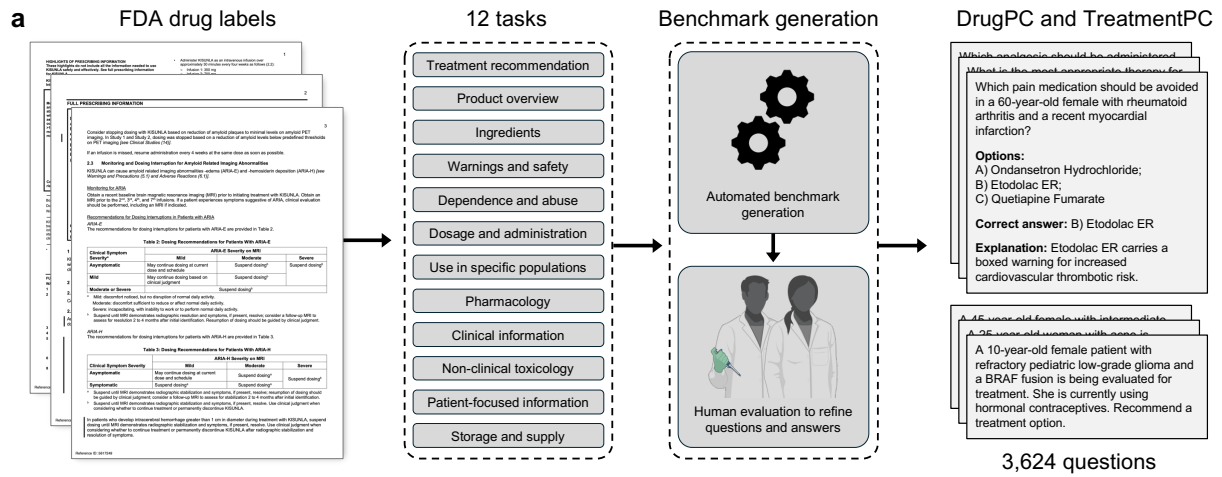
a

FDA drug labels

HIGHLIGHTS OF PRESCRIBING INFORMATION
These highlights do not include all the information needed to use KISUNLA safely and effectively. See full prescribing information for KISUNLA.

FULL PRESCRIBING INFORMATION

Consider stopping dosing with KISUNLA based on reduction of amyloid plaques to minimal levels on amyloid PET imaging. In Study 1 and Study 2, dosing was stopped based on a reduction of amyloid levels below predefined thresholds on PET imaging [see Clinical Studies (14)].

If an infusion is missed, resume administration every 4 weeks at the same dose as soon as possible.

2.3 Monitoring and Dosing Interruption for Amyloid Related Imaging Abnormalities

KISUNLA can cause amyloid related imaging abnormalities -edema (ARIA-E) and -hemosiderin deposition (ARIA-H) [see Warnings and Precautions (5.1) and Adverse Reactions (6.1)].

Monitoring for ARIA

Obtain a recent baseline brain magnetic resonance imaging (MRI) prior to initiating treatment with KISUNLA. Obtain an MRI prior to the 2nd, 3rd, 4th, and 7th infusions. If a patient experiences symptoms suggestive of ARIA, clinical evaluation should be performed, including an MRI if indicated.

Recommendations for Dosing Interruptions in Patients with ARIA

ARIA-E

The recommendations for dosing interruptions for patients with ARIA-E are provided in Table 2.

Table 2: Dosing Recommendations for Patients With ARIA-E

| Clinical Symptom Severity | ARIA-E Severity on MRI Mild | Moderate | Severe |
|---|---|---|---|
| Asymptomatic | May continue dosing at current dose and schedule | Suspend dosing | Suspend dosing |
| Mild | May continue dosing based on clinical judgment | Suspend dosing | |
| Moderate or Severe | Suspend dosing | | |

ARIA-H

The recommendations for dosing interruptions for patients with ARIA-H are provided in Table 3.

Table 3: Dosing Recommendations for Patients With ARIA-H

| Clinical Symptom Severity | ARIA-H Severity on MRI Mild | Moderate | Severe |
|---|---|---|---|
| Asymptomatic | May continue dosing at current dose and schedule | Suspend dosing | Suspend dosing |
| Symptomatic | Suspend dosing | Suspend dosing | |

In patients who develop intracerebral hemorrhage greater than 1 cm in diameter during treatment with KISUNLA, suspend dosing until MRI demonstrates radiographic stabilization and symptoms, if present, resolve. Use clinical judgment when considering whether to continue treatment or permanently discontinue KISUNLA after radiographic stabilization and resolution of symptoms.

Reference ID: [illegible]

12 tasks

Treatment recommendation
Product overview
Ingredients
Warnings and safety
Dependence and abuse
Dosage and administration
Use in specific populations
Pharmacology
Clinical information
Non-clinical toxicology
Patient-focused information
Storage and supply

Benchmark generation

Automated benchmark generation

Human evaluation to refine questions and answers

DrugPC and TreatmentPC

Which analgesic should be administered
What is the most appropriate therapy for
Which pain medication should be avoided in a 60-year-old female with rheumatoid arthritis and a recent myocardial infarction?

Options:
A) Ondansetron Hydrochloride;
B) Etodolac ER;
C) Quetiapine Fumarate

Correct answer: B) Etodolac ER

Explanation: Etodolac ER carries a boxed warning for increased cardiovascular thrombotic risk.

A 45-year-old female with intermediate
A 25-year-old woman with acne is
A 10-year-old female patient with refractory pediatric low-grade glioma and a BRAF fusion is being evaluated for treatment. She is currently using hormonal contraceptives. Recommend a treatment option.

3,624 questions